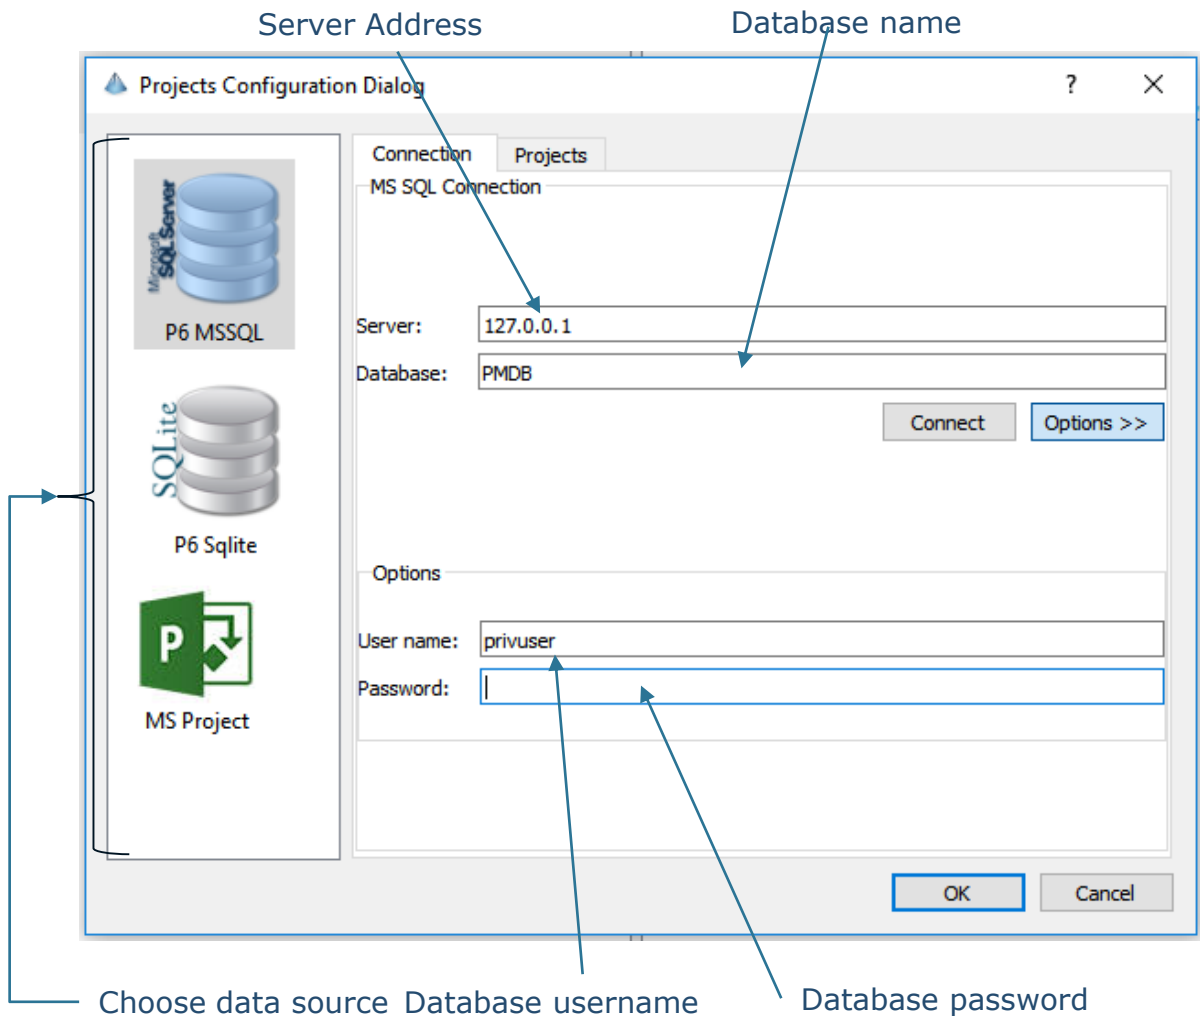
Server Address

Database name

Projects Configuration Dialog

?

X

Microsoft SQL Server

P6 MSSQL

SQLite

P6 Sqlite

P

MS Project

Connection

Projects

MS SQL Connection

Server: 127.0.0.1

Database: PMDB

Connect

Options >>

Options

User name: privuser

Password:

OK

Cancel

Choose data source

Database username

Database password